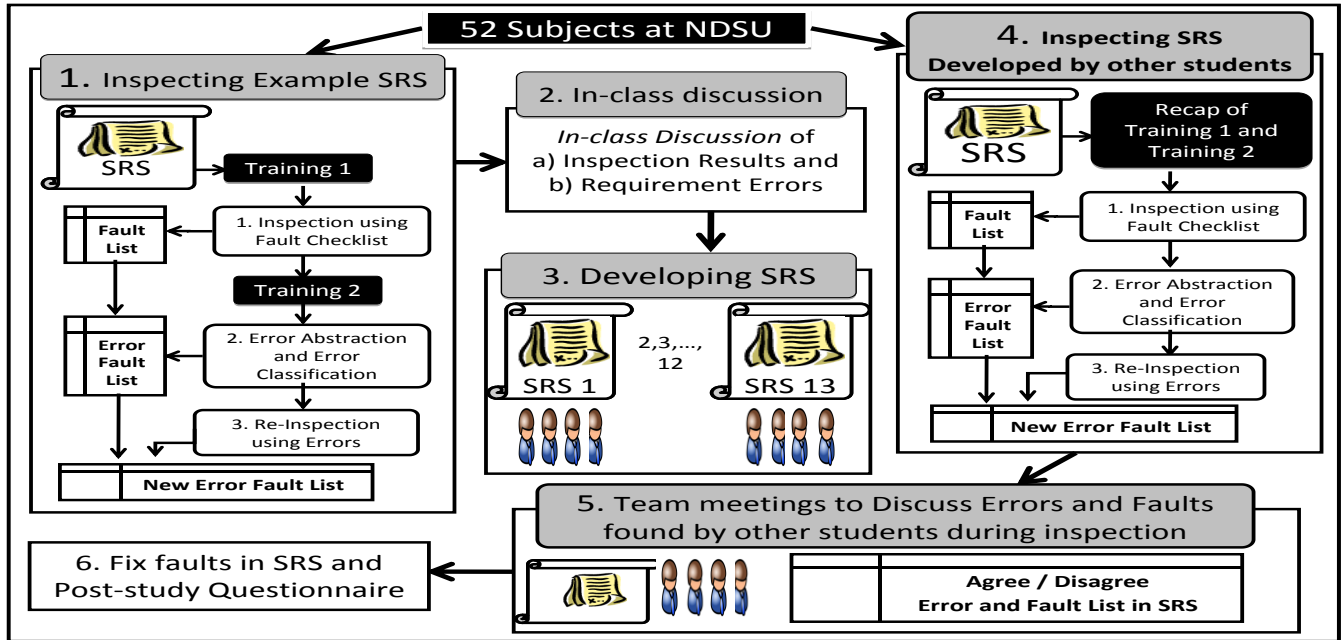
52 Subjects at NDSU

1. Inspecting Example SRS

SRS

Training 1

1. Inspection using Fault Checklist

Fault List

Training 2

2. Error Abstraction and Error Classification

Error Fault List

3. Re-Inspection using Errors

New Error Fault List

2. In-class discussion

*In-class Discussion* of
a) Inspection Results and
b) Requirement Errors

3. Developing SRS

SRS 1

2,3,…, 12

SRS 13

4. Inspecting SRS Developed by other students

SRS

Recap of Training 1 and Training 2

1. Inspection using Fault Checklist

Fault List

2. Error Abstraction and Error Classification

Error Fault List

3. Re-Inspection using Errors

New Error Fault List

5. Team meetings to Discuss Errors and Faults found by other students during inspection

Agree / Disagree
Error and Fault List in SRS

6. Fix faults in SRS and Post-study Questionnaire